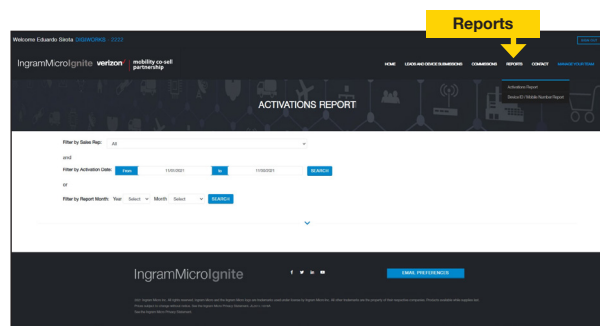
Reports

Welcome Eduardo Sirota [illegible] 2222

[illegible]

IngramMicroIgnite verizon mobility co-sell partnership

HOME LEADS AND DEVICE SUBMISSIONS COMMISSIONS REPORTS CONTACT MANAGE YOUR TEAM

Activations Report

Device ID / Mobile Number Report

ACTIVATIONS REPORT

Filter by Sales Rep: All

and

Filter by Activation Date: From 11/01/2021 to 11/30/2021 SEARCH

or

Filter by Report Month: Year Select Month Select SEARCH

IngramMicroIgnite

EMAIL PREFERENCES

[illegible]